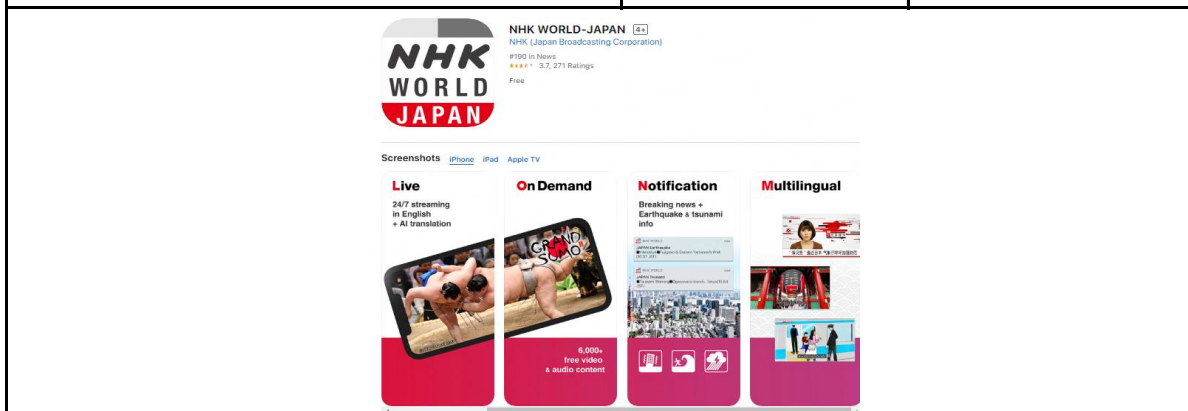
NHK WORLD JAPAN

NHK WORLD-JAPAN 4+
NHK (Japan Broadcasting Corporation)
#190 in News
3.7, 271 Ratings
Free

Screenshots iPhone iPad Apple TV

Live
24/7 streaming in English + AI translation

On Demand
GRAND SUMO
6,000+ free video & audio content

Notification
Breaking news + Earthquake & tsunami info
NHK WORLD
JAPAN Earthquake
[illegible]
NHK WORLD
JAPAN Tsunami
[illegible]

Multilingual
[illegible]